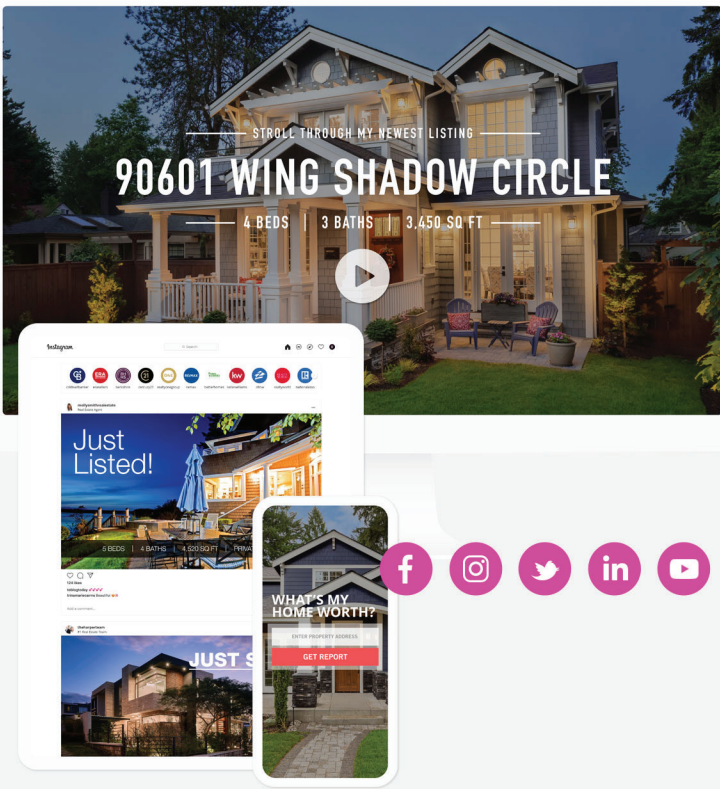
STROLL THROUGH MY NEWEST LISTING

90601 WING SHADOW CIRCLE

4 BEDS | 3 BATHS | 3,450 SQ FT

Instagram

Just Listed!

5 BEDS | 4 BATHS | 4,520 SQ FT | PRIVA

JUST S

WHAT'S MY HOME WORTH?

ENTER PROPERTY ADDRESS

GET REPORT